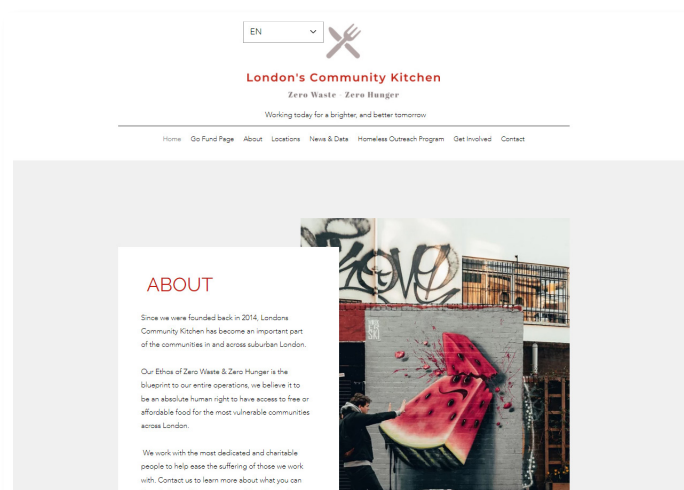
EN

London's Community Kitchen

Zero Waste - Zero Hunger

Working today for a brighter, and better tomorrow

Home Go Fund Page About Locations News & Data Homeless Outreach Program Get Involved Contact

ABOUT

Since we were founded back in 2014, Londons Community Kitchen has become an important part of the communities in and across suburban London.

Our Ethos of Zero Waste & Zero Hunger is the blueprint to our entire operations, we believe it to be an absolute human right to have access to free or affordable food for the most vulnerable communities across London.

We work with the most dedicated and charitable people to help ease the suffering of those we work with. Contact us to learn more about what you can

LOVE